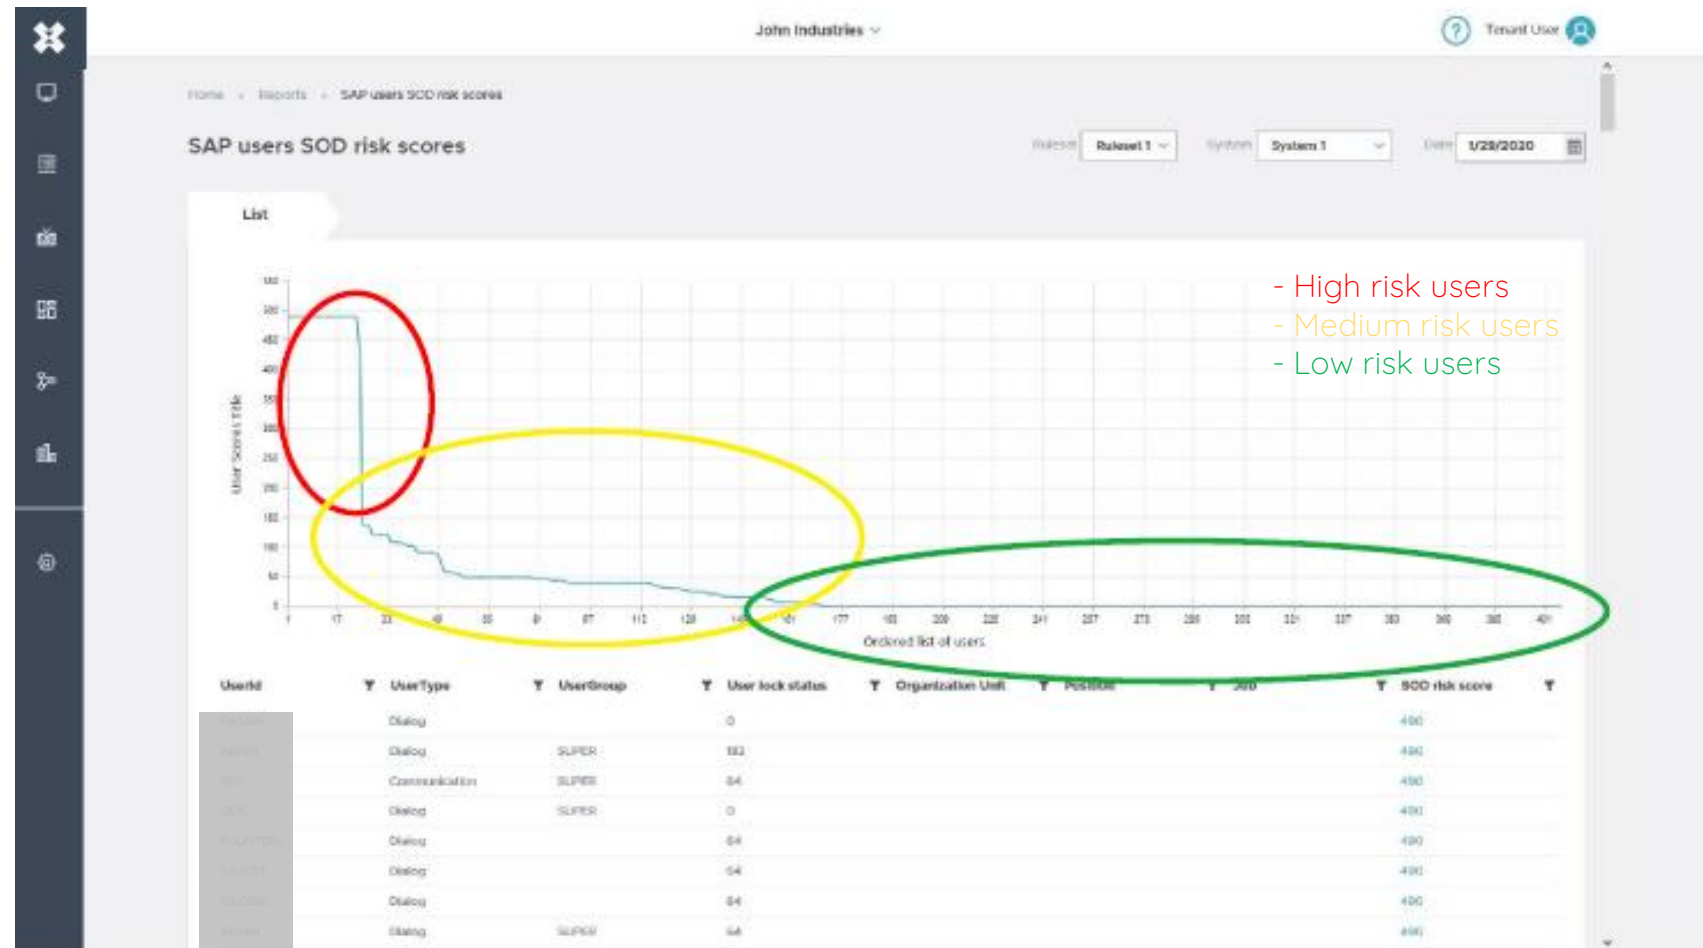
John Industries

Tenant User

Home > Reports > SAP users SOD risk scores

SAP users SOD risk scores

Ruleset Ruleset 1 System System 1 Date 1/29/2020

List

- High risk users
- Medium risk users
- Low risk users

User Scores risk

Ordered list of users

| UserId | UserType | UserGroup | User lock status | Organization Unit | Position | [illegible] | SOD risk score |
|---|---|---|---|---|---|---|---|
| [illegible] | Dialog | | 0 | | | | 490 |
| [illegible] | Dialog | SUPER | 192 | | | | 490 |
| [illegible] | Communication | SUPER | 64 | | | | 490 |
| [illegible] | Dialog | SUPER | 0 | | | | 490 |
| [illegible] | Dialog | | 64 | | | | 490 |
| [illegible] | Dialog | | 64 | | | | 490 |
| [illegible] | Dialog | | 64 | | | | 490 |
| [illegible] | Dialog | SUPER | 64 | | | | 490 |